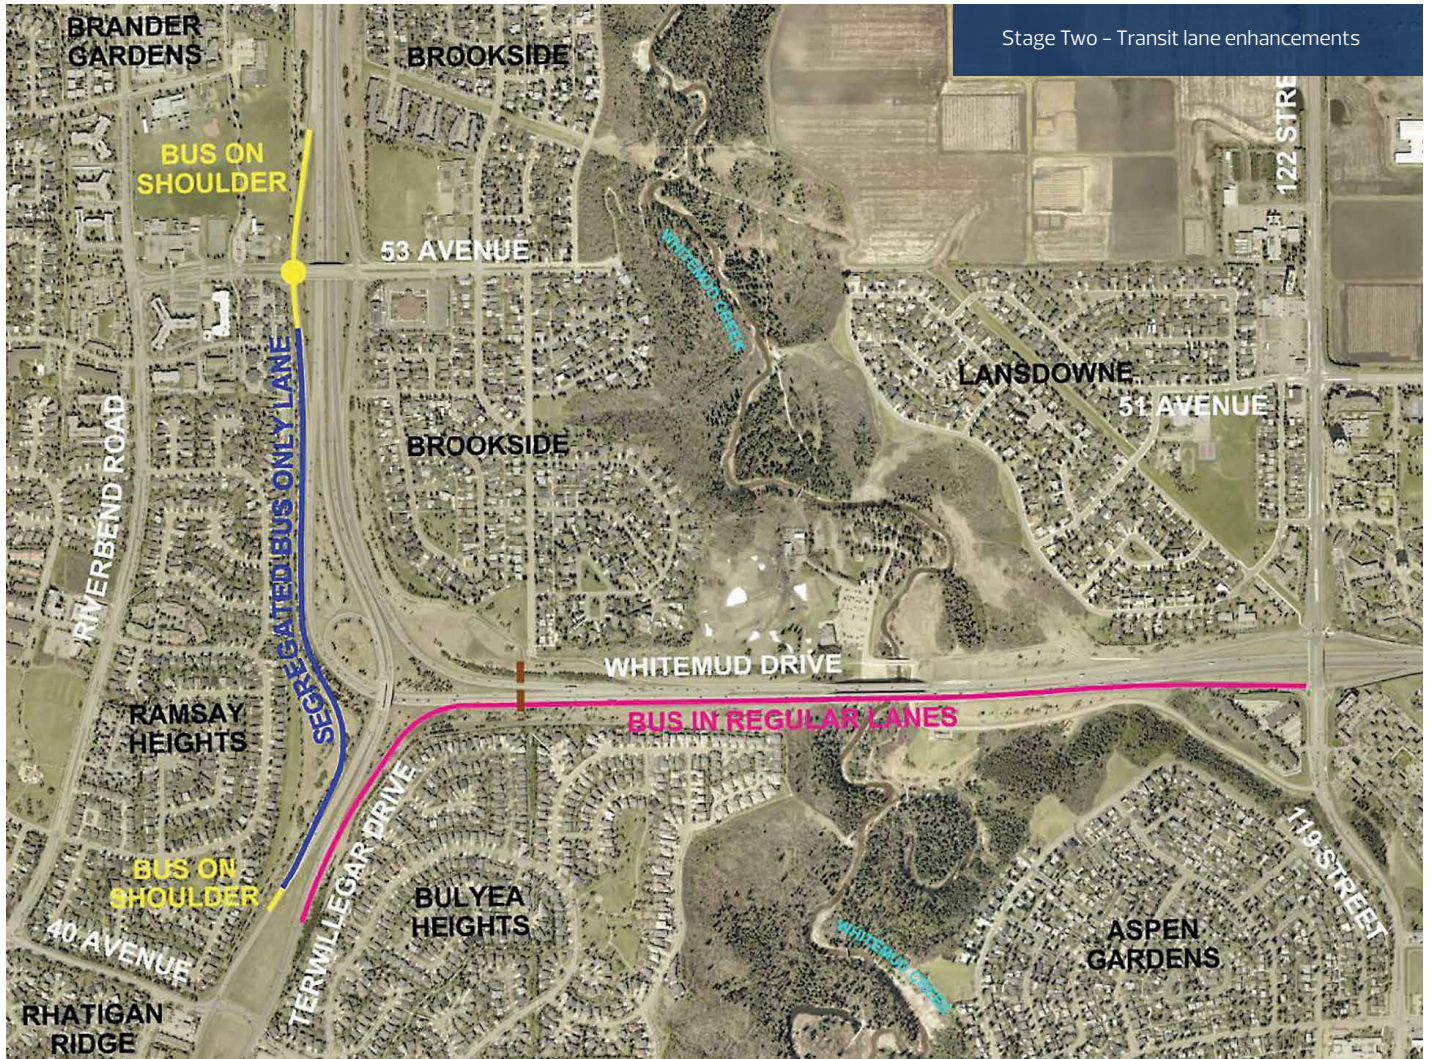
Stage Two – Transit lane enhancements

BRANDER GARDENS

BROOKSIDE

BUS ON SHOULDER

53 AVENUE

WHITEMUD CREEK

122 STRE

LANSDOWNE

51 AVENUE

BROOKSIDE

RIVERBEND ROAD

SEGREGATED BUS ONLY LANE

WHITEMUD DRIVE

BUS IN REGULAR LANES

RAMSAY HEIGHTS

TERWILLEGAR DRIVE

BUS ON SHOULDER

BULYEA HEIGHTS

119 STREET

WHITEMUD CREEK

ASPEN GARDENS

40 AVENUE

RHATIGAN RIDGE